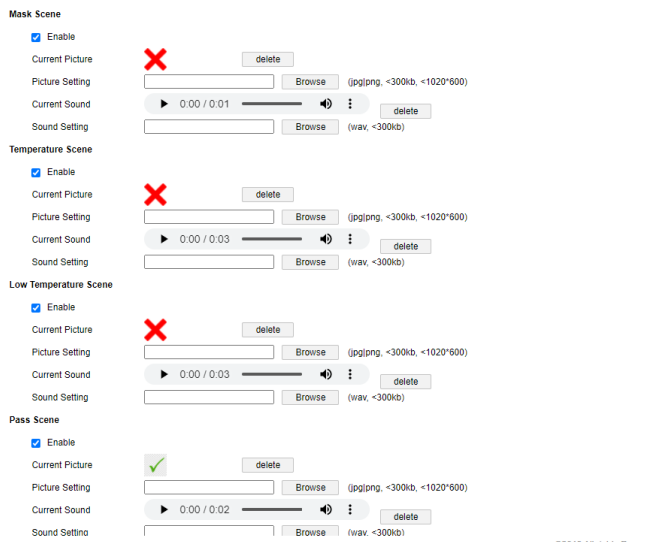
Mask Scene

Enable

Current Picture delete

Picture Setting Browse (jpg|png, <300kb, <1020*600)

Current Sound 0:00 / 0:01 delete

Sound Setting Browse (wav, <300kb)

Temperature Scene

Enable

Current Picture delete

Picture Setting Browse (jpg|png, <300kb, <1020*600)

Current Sound 0:00 / 0:03 delete

Sound Setting Browse (wav, <300kb)

Low Temperature Scene

Enable

Current Picture delete

Picture Setting Browse (jpg|png, <300kb, <1020*600)

Current Sound 0:00 / 0:03 delete

Sound Setting Browse (wav, <300kb)

Pass Scene

Enable

Current Picture delete

Picture Setting Browse (jpg|png, <300kb, <1020*600)

Current Sound 0:00 / 0:02 delete

Sound Setting Browse (wav, <300kb)